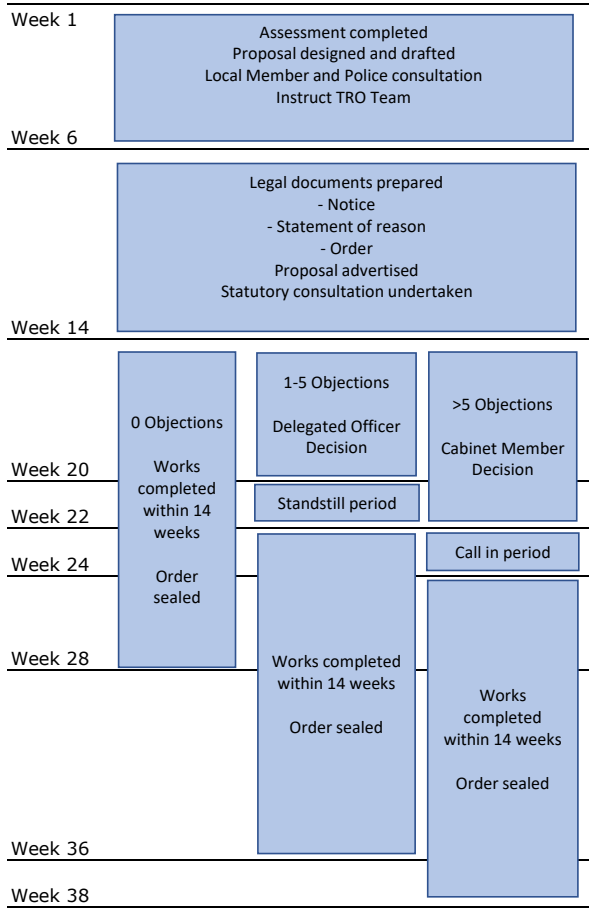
Week 1

Assessment completed
Proposal designed and drafted
Local Member and Police consultation
Instruct TRO Team

Week 6

Legal documents prepared
- Notice
- Statement of reason
- Order
Proposal advertised
Statutory consultation undertaken

Week 14

0 Objections

Works completed within 14 weeks

Order sealed

1-5 Objections

Delegated Officer Decision

>5 Objections

Cabinet Member Decision

Week 20

Standstill period

Week 22

Call in period

Week 24

Week 28

Works completed within 14 weeks

Order sealed

Works completed within 14 weeks

Order sealed

Week 36

Week 38